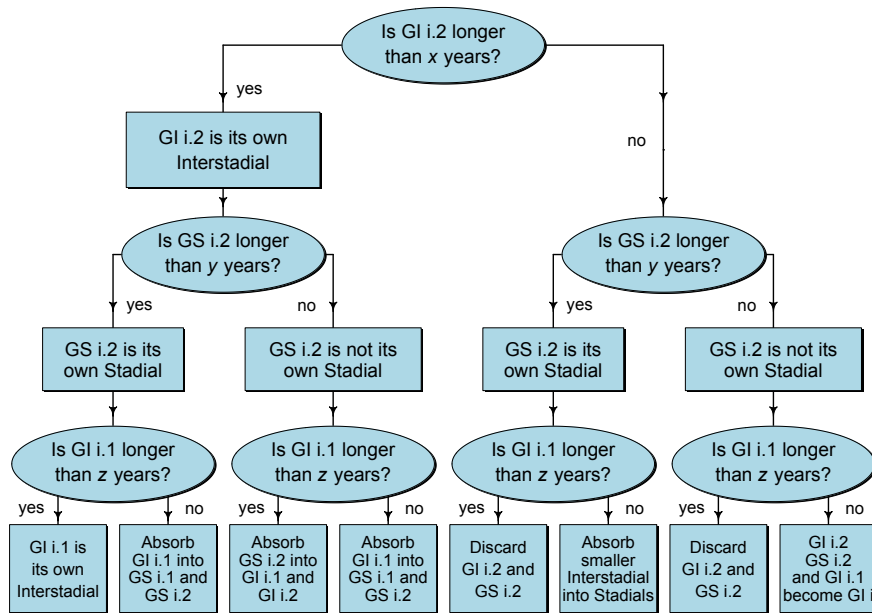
Is GI i.2 longer than *x* years?

yes

GI i.2 is its own Interstadial

Is GS i.2 longer than *y* years?

yes

GS i.2 is its own Stadial

Is GI i.1 longer than *z* years?

yes

GI i.1 is its own Interstadial

no

Absorb GI i.1 into GS i.1 and GS i.2

no

GS i.2 is not its own Stadial

Is GI i.1 longer than *z* years?

yes

Absorb GS i.2 into GI i.1 and GI i.2

no

Absorb GI i.1 into GS i.1 and GS i.2

no

Is GS i.2 longer than *y* years?

yes

GS i.2 is its own Stadial

Is GI i.1 longer than *z* years?

yes

Discard GI i.2 and GS i.2

no

Absorb smaller Interstadial into Stadials

no

GS i.2 is not its own Stadial

Is GI i.1 longer than *z* years?

yes

Discard GI i.2 and GS i.2

no

GI i.2 GS i.2 and GI i.1 become GI i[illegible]